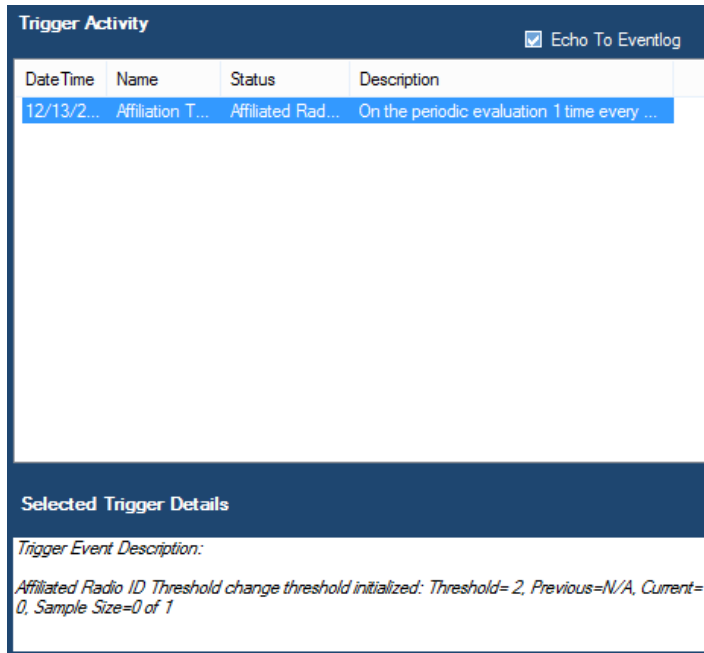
Trigger Activity

Echo To Eventlog

| DateTime | Name | Status | Description |
|---|---|---|---|
| 12/13/2... | Affiliation T... | Affiliated Rad... | On the periodic evaluation 1 time every ... |

Selected Trigger Details

Trigger Event Description:

Affiliated Radio ID Threshold change threshold initialized: Threshold= 2, Previous=N/A, Current= 0, Sample Size=0 of 1